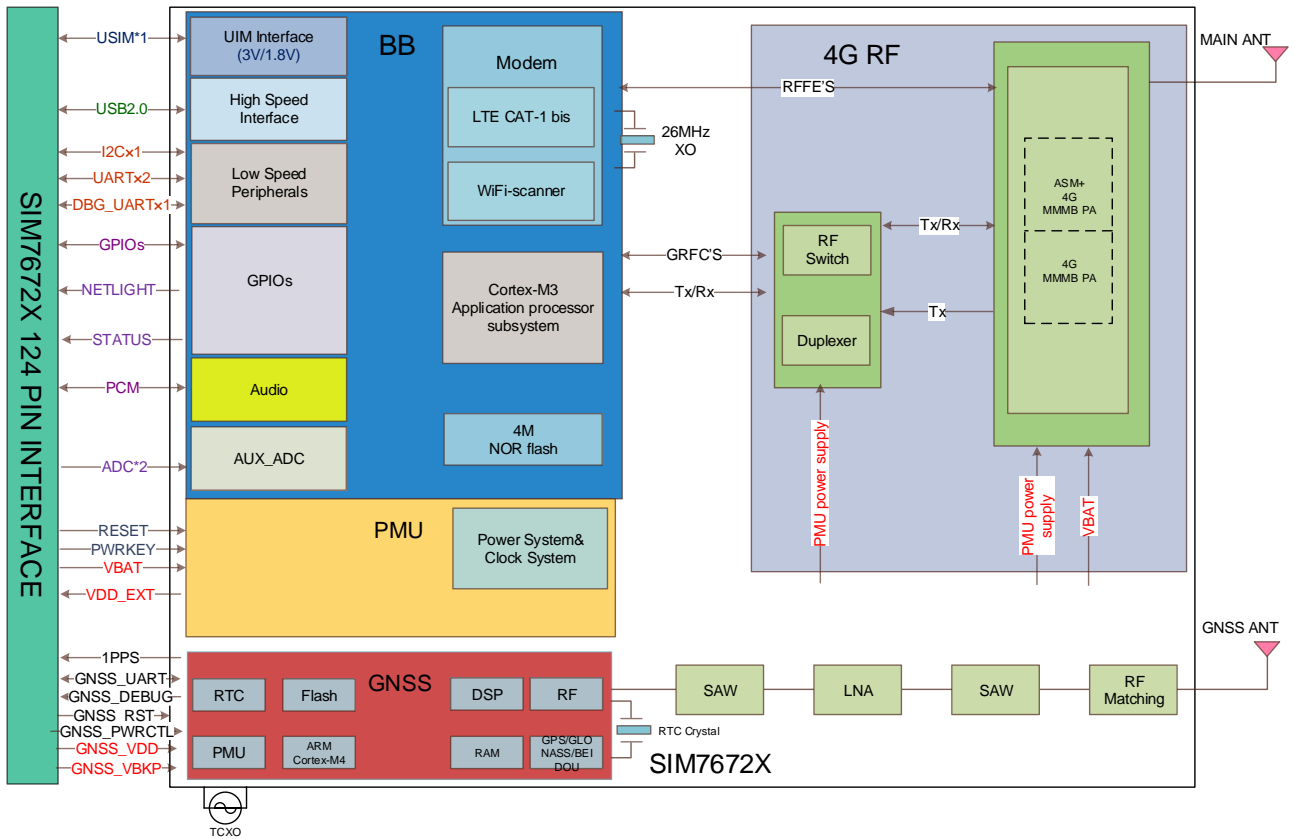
SIM7672X 124 PIN INTERFACE

USIM*1
USB2.0
I2C×1
UART×2
DBG_UART×1
GPIOs
NETLIGHT
STATUS
PCM
ADC*2
RESET
PWRKEY
VBAT
VDD_EXT
1PPS
GNSS_UART
GNSS_DEBUG
GNSS_RST
GNSS_PWRCTL
GNSS_VDD
GNSS_VBKP

UIM Interface (3V/1.8V)
BB
High Speed Interface
Low Speed Peripherals
GPIOs
Audio
AUX_ADC

Modem
LTE CAT-1 bis
WiFi-scanner
26MHz XO
Cortex-M3 Application processor subsystem
4M NOR flash

RFFE'S
GRFC'S
Tx/Rx

4G RF
MAIN ANT
RF Switch
Duplexer
Tx/Rx
Tx
ASM+ 4G MMMB PA
4G MMMB PA
PMU power supply
PMU power supply
VBAT

PMU
Power System& Clock System

GNSS ANT
GNSS
RTC
Flash
DSP
RF
PMU
ARM Cortex-M4
RAM
GPS/GLONASS/BEIDOU
RTC Crystal
SAW
LNA
SAW
RF Matching
SIM7672X
TCXO